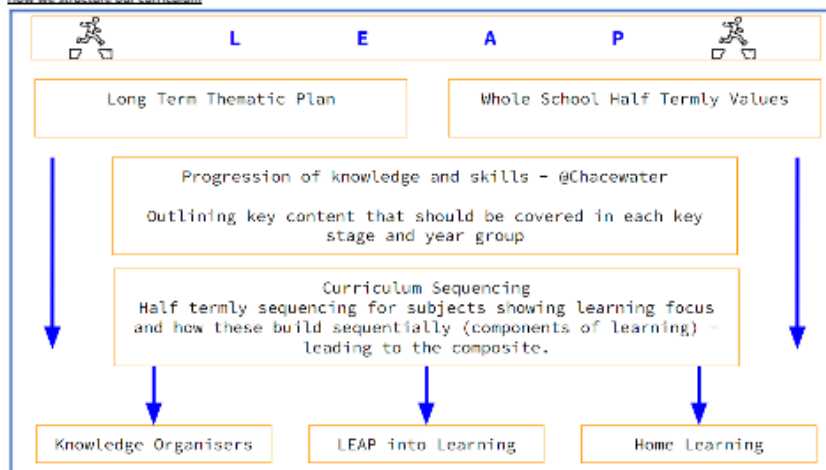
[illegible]

L E A P

Long Term Thematic Plan

Whole School Half Termly Values

Progression of knowledge and skills - @Chacewater

Outlining key content that should be covered in each key stage and year group

Curriculum Sequencing
Half termly sequencing for subjects showing learning focus and how these build sequentially (components of learning) - leading to the composite.

Knowledge Organisers

LEAP into Learning

Home Learning